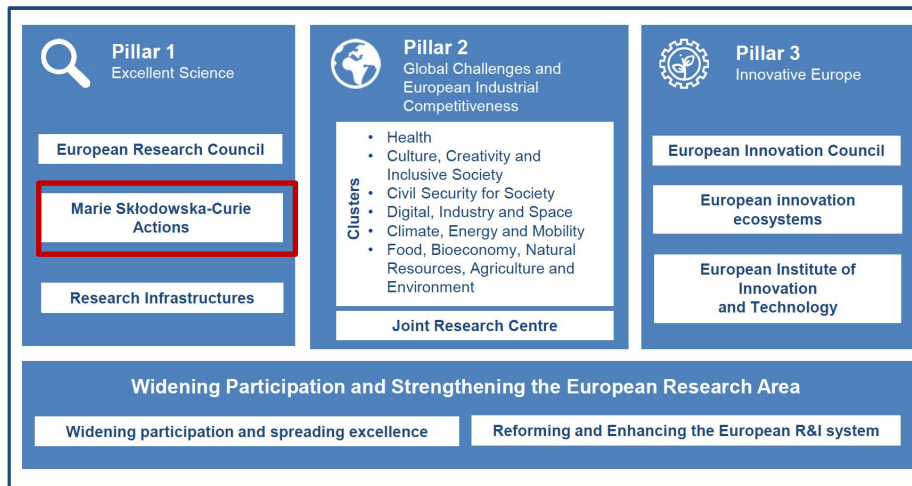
Pillar 1
Excellent Science

European Research Council

Marie Skłodowska-Curie Actions

Research Infrastructures

Pillar 2
Global Challenges and European Industrial Competitiveness

Clusters

- Health
- Culture, Creativity and Inclusive Society
- Civil Security for Society
- Digital, Industry and Space
- Climate, Energy and Mobility
- Food, Bioeconomy, Natural Resources, Agriculture and Environment

Joint Research Centre

Pillar 3
Innovative Europe

European Innovation Council

European innovation ecosystems

European Institute of Innovation and Technology

Widening Participation and Strengthening the European Research Area

Widening participation and spreading excellence

Reforming and Enhancing the European R&I system